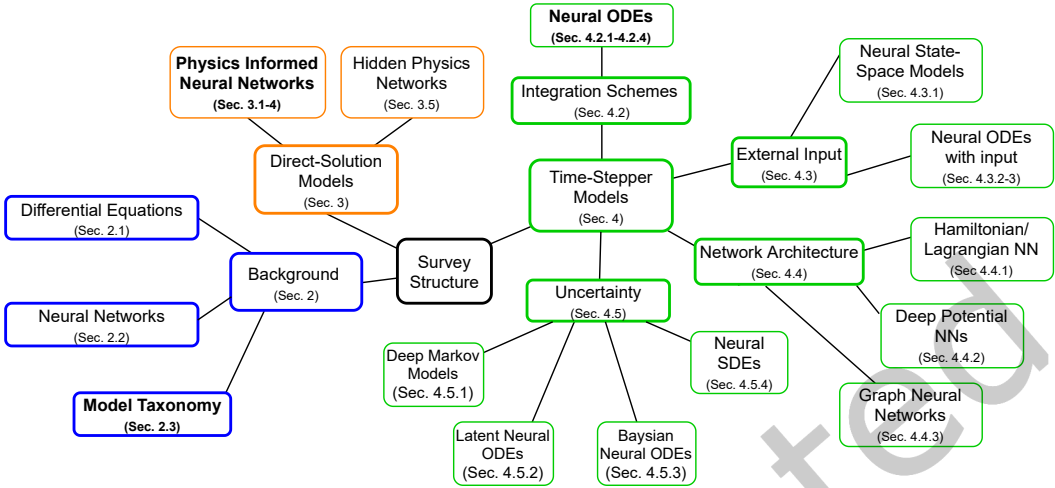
Neural ODEs
(Sec. 4.2.1-4.2.4)

Physics Informed Neural Networks
(Sec. 3.1-4)

Hidden Physics Networks
(Sec. 3.5)

Integration Schemes
(Sec. 4.2)

Neural State-Space Models
(Sec. 4.3.1)

Direct-Solution Models
(Sec. 3)

External Input
(Sec. 4.3)

Neural ODEs with input
(Sec. 4.3.2-3)

Time-Stepper Models
(Sec. 4)

Differential Equations
(Sec. 2.1)

Survey Structure

Background
(Sec. 2)

Network Architecture
(Sec. 4.4)

Hamiltonian/ Lagrangian NN
(Sec 4.4.1)

Neural Networks
(Sec. 2.2)

Uncertainty
(Sec. 4.5)

Deep Potential NNs
(Sec. 4.4.2)

Deep Markov Models
(Sec. 4.5.1)

Neural SDEs
(Sec. 4.5.4)

Model Taxonomy
(Sec. 2.3)

Graph Neural Networks
(Sec. 4.4.3)

Latent Neural ODEs
(Sec. 4.5.2)

Baysian Neural ODEs
(Sec. 4.5.3)